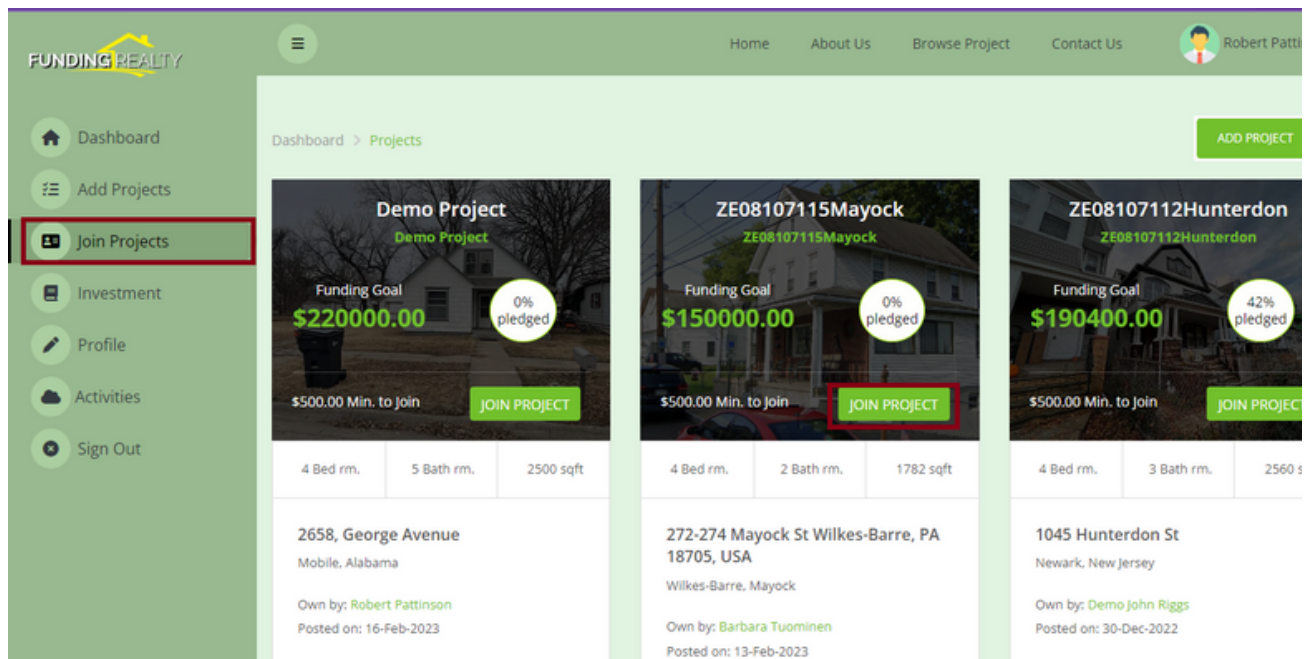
FUNDING REALTY

Home About Us Browse Project Contact Us Robert Patti

Dashboard
Add Projects
Join Projects
Investment
Profile
Activities
Sign Out

Dashboard > Projects

ADD PROJECT

Demo Project
Demo Project
Funding Goal
$220000.00
0% pledged
$500.00 Min. to Join
JOIN PROJECT
4 Bed rm. | 5 Bath rm. | 2500 sqft
2658, George Avenue
Mobile, Alabama
Own by: Robert Pattinson
Posted on: 16-Feb-2023

ZE08107115Mayock
ZE08107115Mayock
Funding Goal
$150000.00
0% pledged
$500.00 Min. to Join
JOIN PROJECT
4 Bed rm. | 2 Bath rm. | 1782 sqft
272-274 Mayock St Wilkes-Barre, PA 18705, USA
Wilkes-Barre, Mayock
Own by: Barbara Tuominen
Posted on: 13-Feb-2023

ZE08107112Hunterdon
ZE08107112Hunterdon
Funding Goal
$190400.00
42% pledged
$500.00 Min. to Join
JOIN PROJEC
4 Bed rm. | 3 Bath rm. | 2560 s
1045 Hunterdon St
Newark, New Jersey
Own by: Demo John Riggs
Posted on: 30-Dec-2022